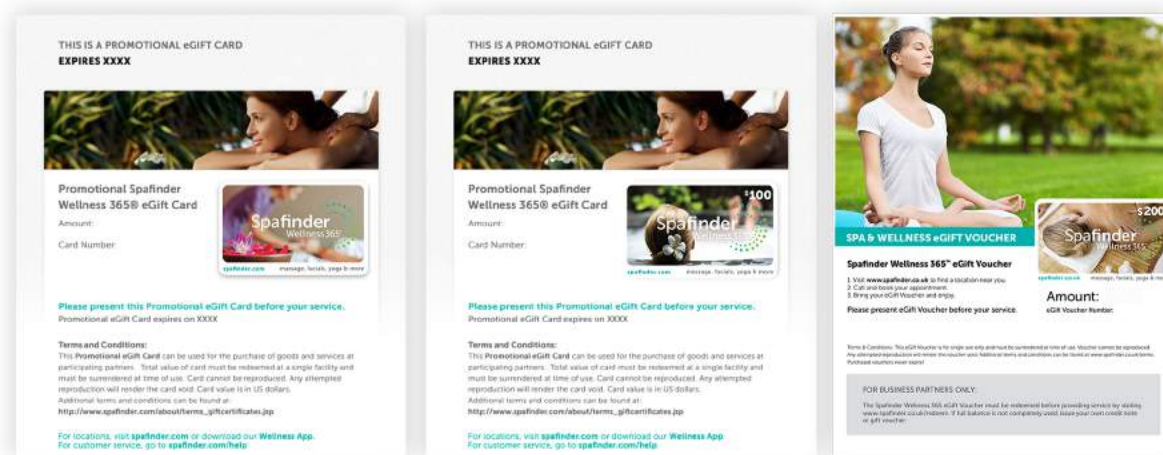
THIS IS A PROMOTIONAL eGIFT CARD
EXPIRES XXXX

Promotional Spafinder Wellness 365® eGift Card

Amount:

Card Number:

Spafinder Wellness 365

spafinder.com massage, facials, yoga & more

Please present this Promotional eGift Card before your service.
Promotional eGift Card expires on XXXX

Terms and Conditions:
This Promotional eGift Card can be used for the purchase of goods and services at participating partners. Total value of card must be redeemed at a single facility and must be surrendered at time of use. Card cannot be reproduced. Any attempted reproduction will render the card void. Card value is in US dollars.
Additional terms and conditions can be found at:
http://www.spafinder.com/about/terms_giftcertificates.jsp

For locations, visit spafinder.com or download our Wellness App.
For customer service, go to spafinder.com/help

THIS IS A PROMOTIONAL eGIFT CARD
EXPIRES XXXX

Promotional Spafinder Wellness 365® eGift Card

Amount:

Card Number:

$100

Spafinder Wellness 365

spafinder.com massage, facials, yoga & more

Please present this Promotional eGift Card before your service.
Promotional eGift Card expires on XXXX

Terms and Conditions:
This Promotional eGift Card can be used for the purchase of goods and services at participating partners. Total value of card must be redeemed at a single facility and must be surrendered at time of use. Card cannot be reproduced. Any attempted reproduction will render the card void. Card value is in US dollars.
Additional terms and conditions can be found at:
http://www.spafinder.com/about/terms_giftcertificates.jsp

For locations, visit spafinder.com or download our Wellness App.
For customer service, go to spafinder.com/help

SPA & WELLNESS eGIFT VOUCHER

$200

Spafinder Wellness 365

spafinder.co.uk massage, facials, yoga & more

Spafinder Wellness 365™ eGift Voucher

1. Visit www.spafinder.co.uk to find a location near you.
2. Call and book your appointment.
3. Bring your eGift Voucher and enjoy.

Amount:
eGift Voucher Number:

Please present eGift Voucher before your service.

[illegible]

FOR BUSINESS PARTNERS ONLY:

The Spafinder Wellness 365 eGift Voucher must be redeemed before providing service by visiting www.spafinder.co.uk/redeem. If full balance is not completely used, issue your own credit note or gift voucher.